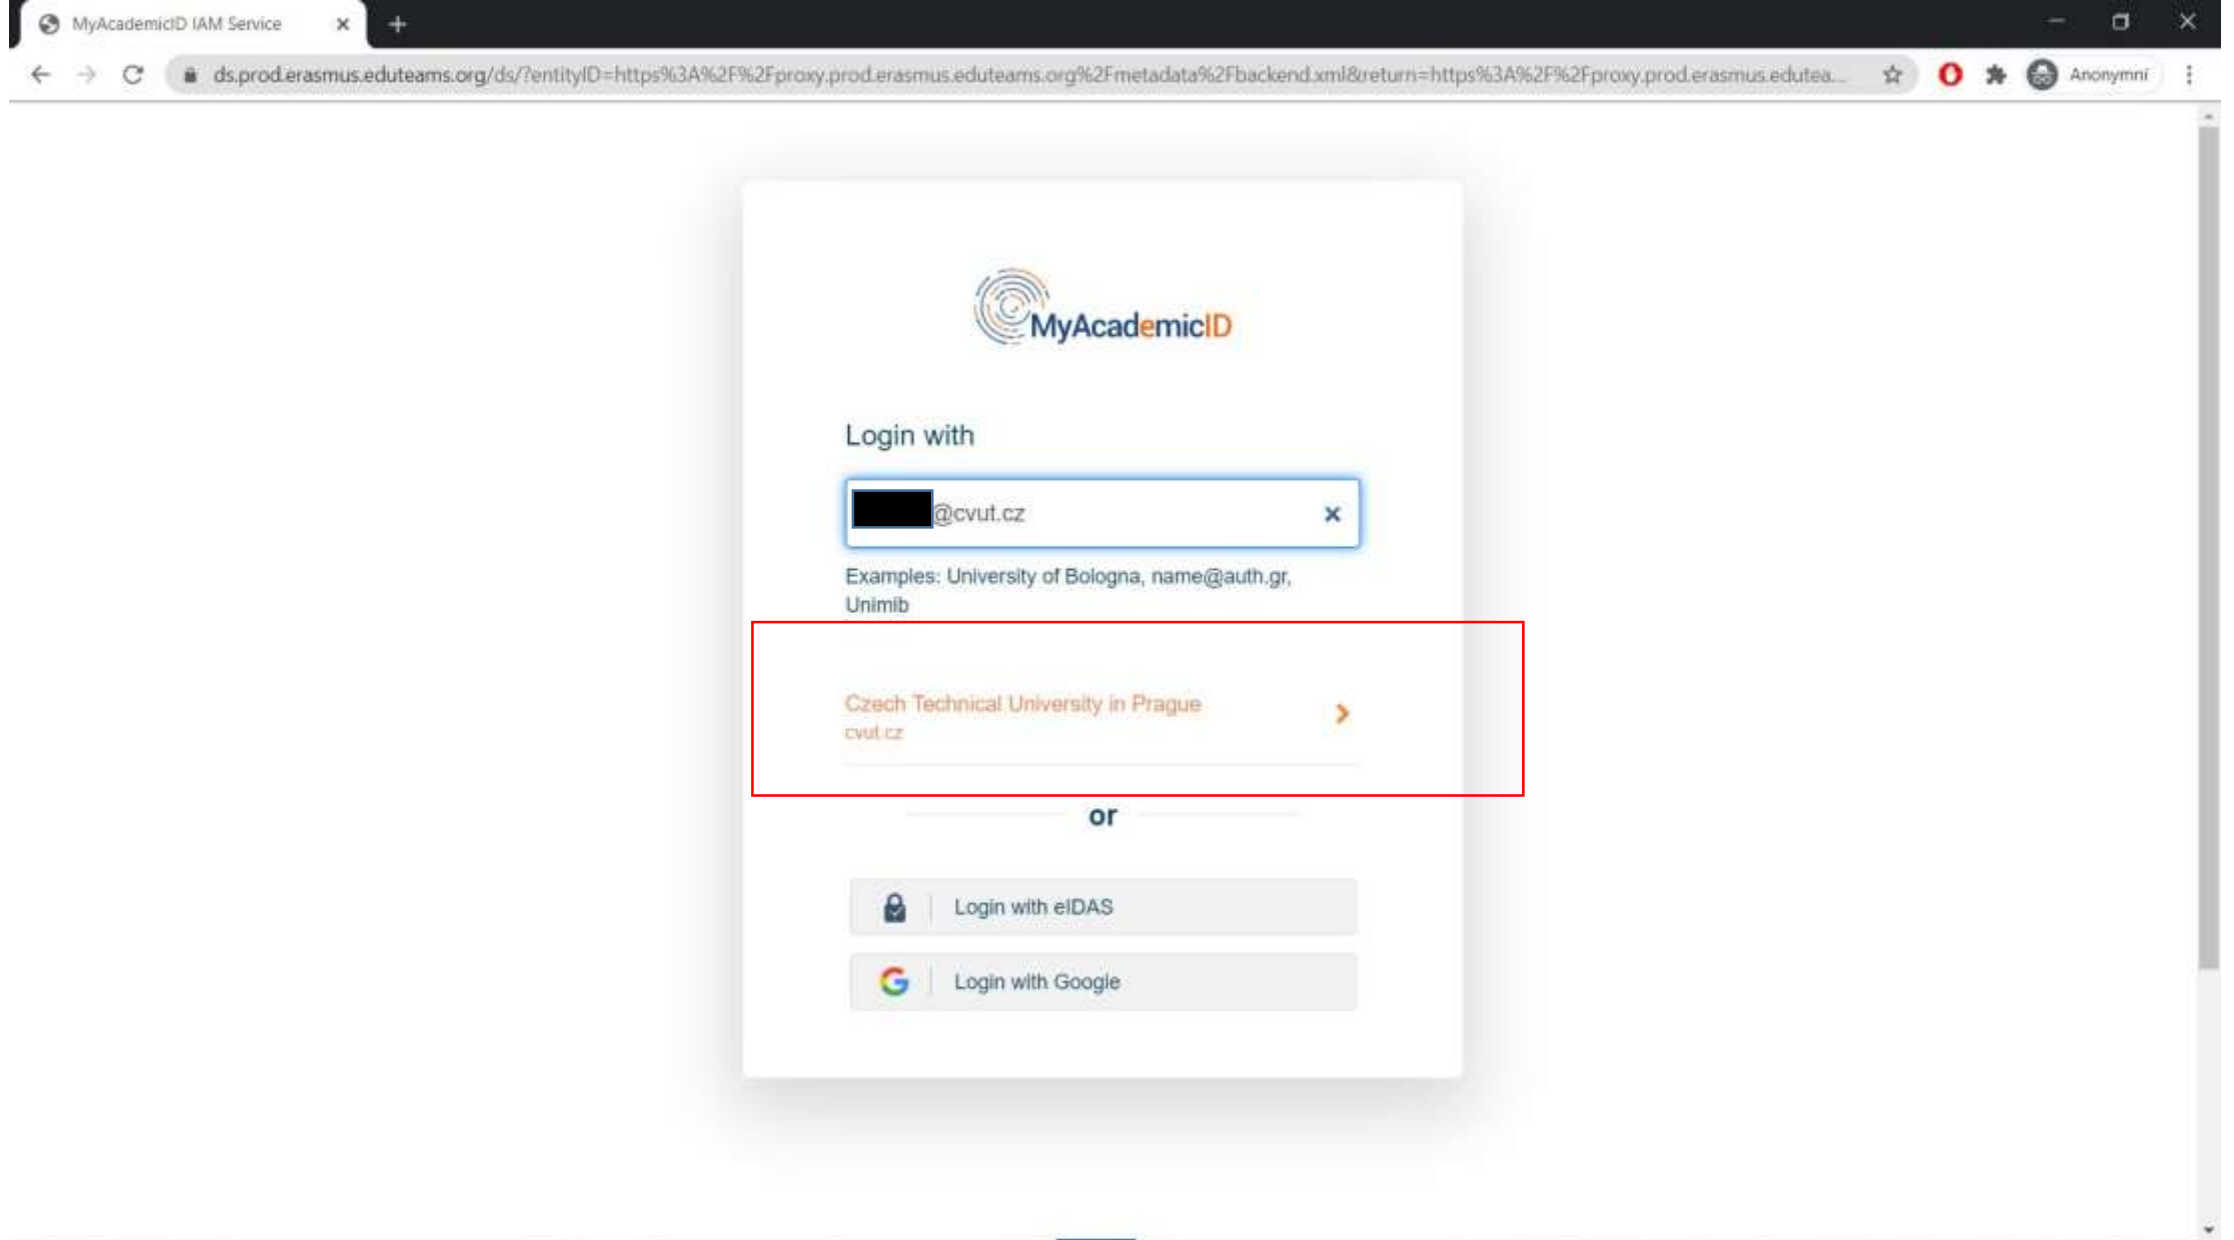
MyAcademicID IAM Service

ds.prod.erasmus.eduteams.org/ds/?entityID=https%3A%2F%2Fproxy.prod.erasmus.eduteams.org%2Fmetadata%2Fbackend.xml&return=https%3A%2F%2Fproxy.prod.erasmus.edutea...

Anonymní

MyAcademicID

Login with

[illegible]@cvut.cz

Examples: University of Bologna, name@auth.gr, Unimib

Czech Technical University in Prague
cvut.cz

or

Login with eIDAS

Login with Google